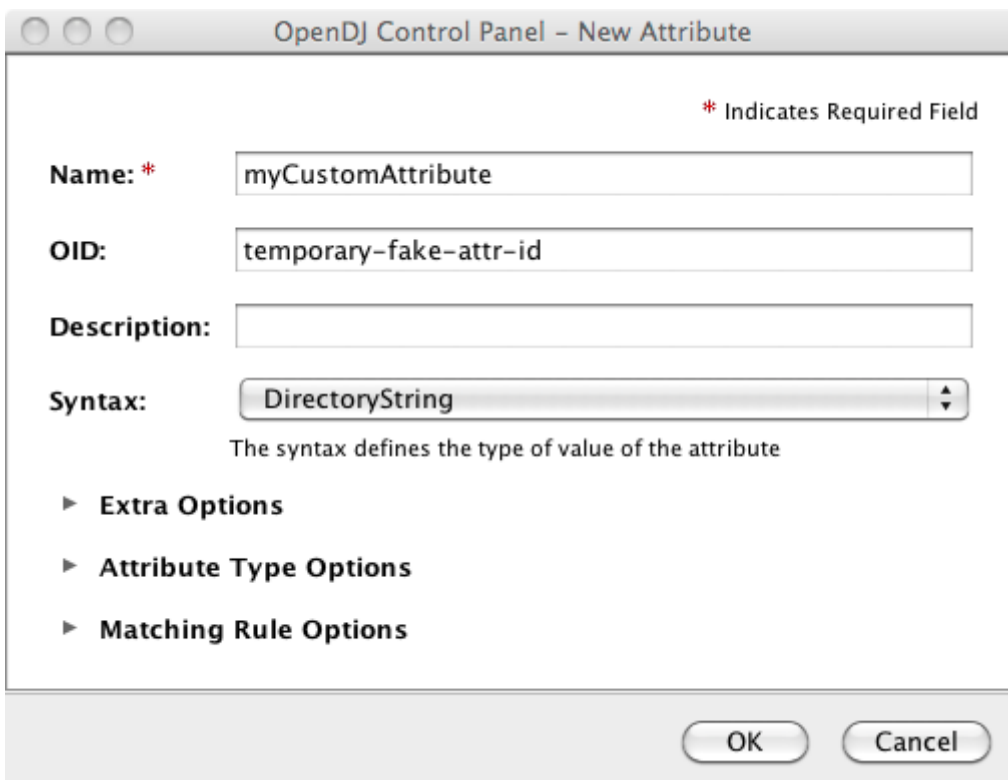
OpenDJ Control Panel - New Attribute

* Indicates Required Field

Name: * myCustomAttribute

OID: temporary-fake-attr-id

Description:

Syntax: DirectoryString

The syntax defines the type of value of the attribute

Extra Options

Attribute Type Options

Matching Rule Options

OK Cancel